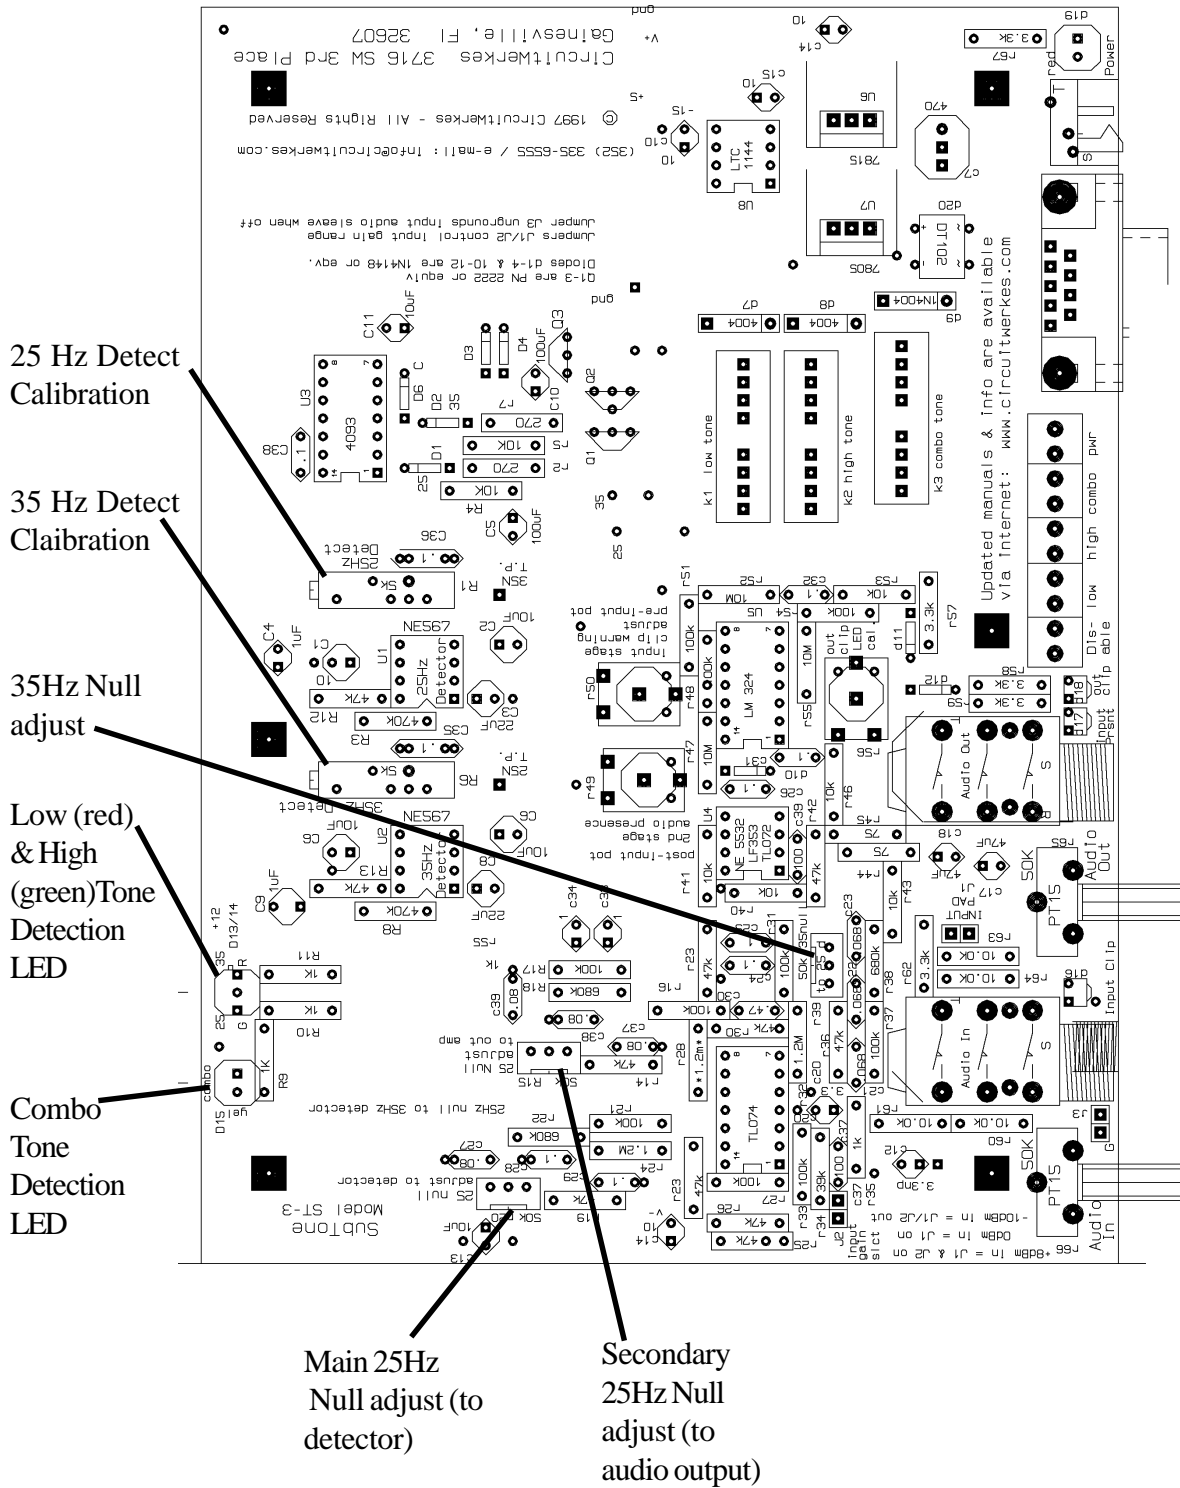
25 Hz Detect Calibration

35 Hz Detect Claibration

35Hz Null adjust

Low (red) & High (green)Tone Detection LED

Combo Tone Detection LED

Main 25Hz Null adjust (to detector)

Secondary 25Hz Null adjust (to audio output)

Circuitwerkes 3716 SW 3rd Place
Gainesville, Fl 32607
© 1997 Circuitwerkes - All Rights Reserved
(352) 335-6555 / e-mail: info@circuitwerkes.com
Jumpers J3 ungrounds input audio sleeve when off
Jumpers J1/J2 control input gain range
Diodes d1-4 & 10-12 are 1N4148 or eqv.
Q1-3 are PN 2222 or equiv
Updated manuals & info are available via Internet: www.circuitwerkes.com
SubTone Model ST-3
LTC 1144
7815
7805
4093
NE567
25Hz Detector
35Hz Detector
LM 324
NE 5532 LF353 TL072
TL074
k1 low tone
k2 high tone
k3 combo tone
Input stage clip warning adjust
pre-input pot
2nd stage audio presence
post-input pot
25 Null adjust to out amp
25 null adjust to detector
25HZ null to 35HZ detector
25HZ Detect
35HZ Detect
Audio Out
Audio In
Input Clip
Input Prsnt
Dis- able
low high combo pwr
Power
+88dBm in = J1 & J2 on
0dBm in = J1 on
-10dBm in = J1/J2 out